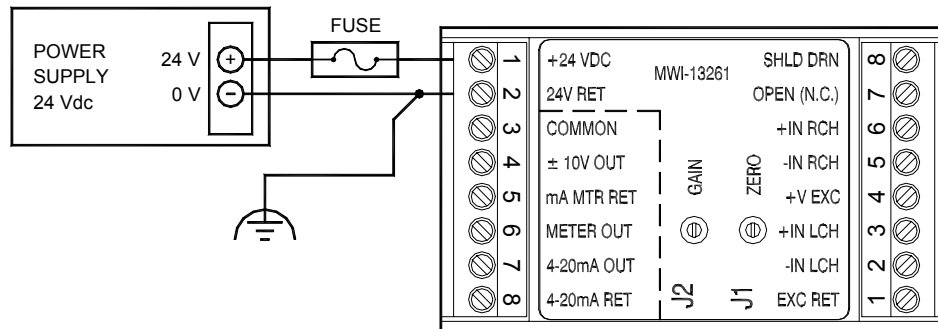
POWER SUPPLY 24 Vdc

24 V +
0 V −

FUSE

1 +24 VDC
2 24V RET
3 COMMON
4 ± 10V OUT
5 mA MTR RET
6 METER OUT
7 4-20mA OUT
8 4-20mA RET

MWI-13261

GAIN
ZERO
J2
J1

SHLD DRN 8
OPEN (N.C.) 7
+IN RCH 6
-IN RCH 5
+V EXC 4
+IN LCH 3
-IN LCH 2
EXC RET 1